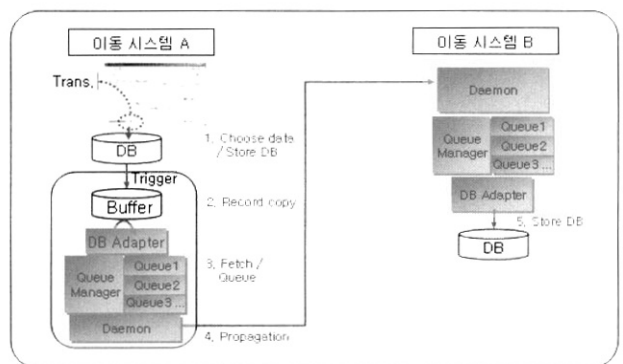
이동 시스템 A

Trans.

DB

1. Choose date / Store DB

Trigger

Buffer

2. Record copy

DB Adapter

Queue Manager

Queue1

Queue2

Queue3 ...

3. Fetch / Queue

Daemon

4. Propagation

이동 시스템 B

Daemon

Queue Manager

Queue1

Queue2

Queue3 ...

DB Adapter

5. Store DB

DB